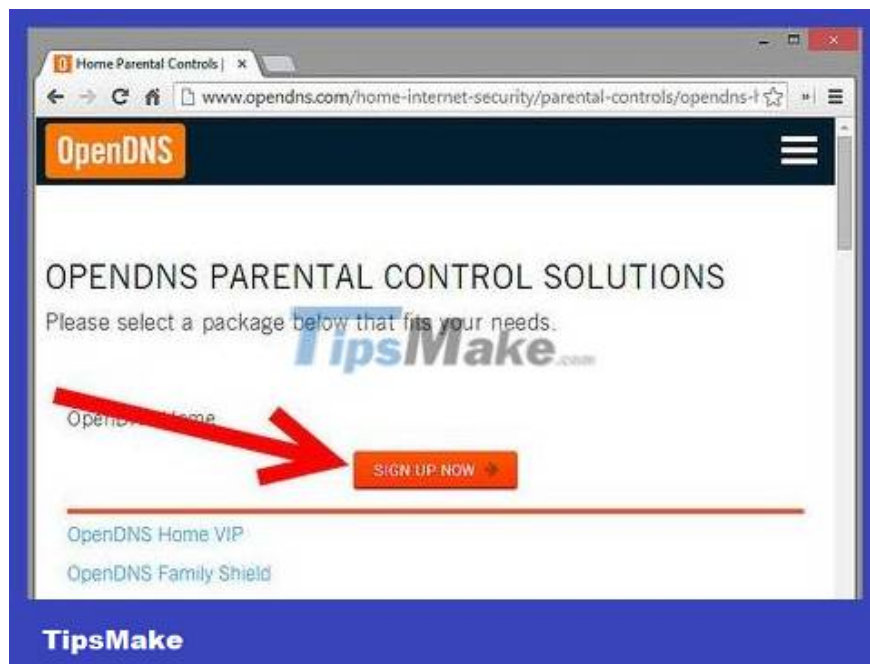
Home Parental Controls | ×

www.opendns.com/home-internet-security/parental-controls/opendns-

OpenDNS

OPENDNS PARENTAL CONTROL SOLUTIONS

Please select a package below that fits your needs.

TipsMake.com

OpenD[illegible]ome

SIGN UP NOW

OpenDNS Home VIP

OpenDNS Family Shield

TipsMake